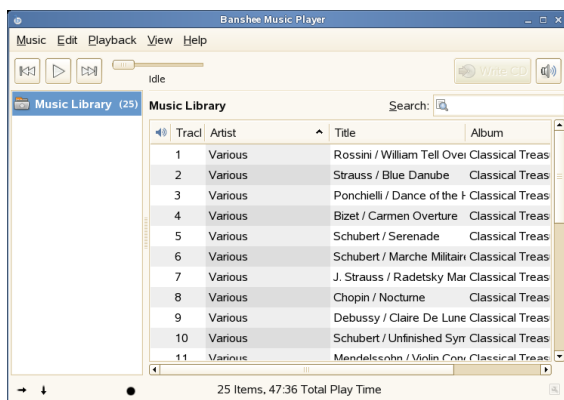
Banshee Music Player

Music Edit Playback View Help

Idle

Write CD

Music Library (25)

Music Library

Search:

| Tracl | Artist | Title | Album |
|---|---|---|---|
| 1 | Various | Rossini / William Tell Ove | Classical Treas |
| 2 | Various | Strauss / Blue Danube | Classical Treas |
| 3 | Various | Ponchielli / Dance of the I | Classical Treas |
| 4 | Various | Bizet / Carmen Overture | Classical Treas |
| 5 | Various | Schubert / Serenade | Classical Treas |
| 6 | Various | Schubert / Marche Militair | Classical Treas |
| 7 | Various | J. Strauss / Radetsky Mar | Classical Treas |
| 8 | Various | Chopin / Nocturne | Classical Treas |
| 9 | Various | Debussy / Claire De Lune | Classical Treas |
| 10 | Various | Schubert / Unfinished Syr | Classical Treas |
| 11 | Various | Mendelssohn / Violin Con | Classical Treas |

25 Items, 47:36 Total Play Time